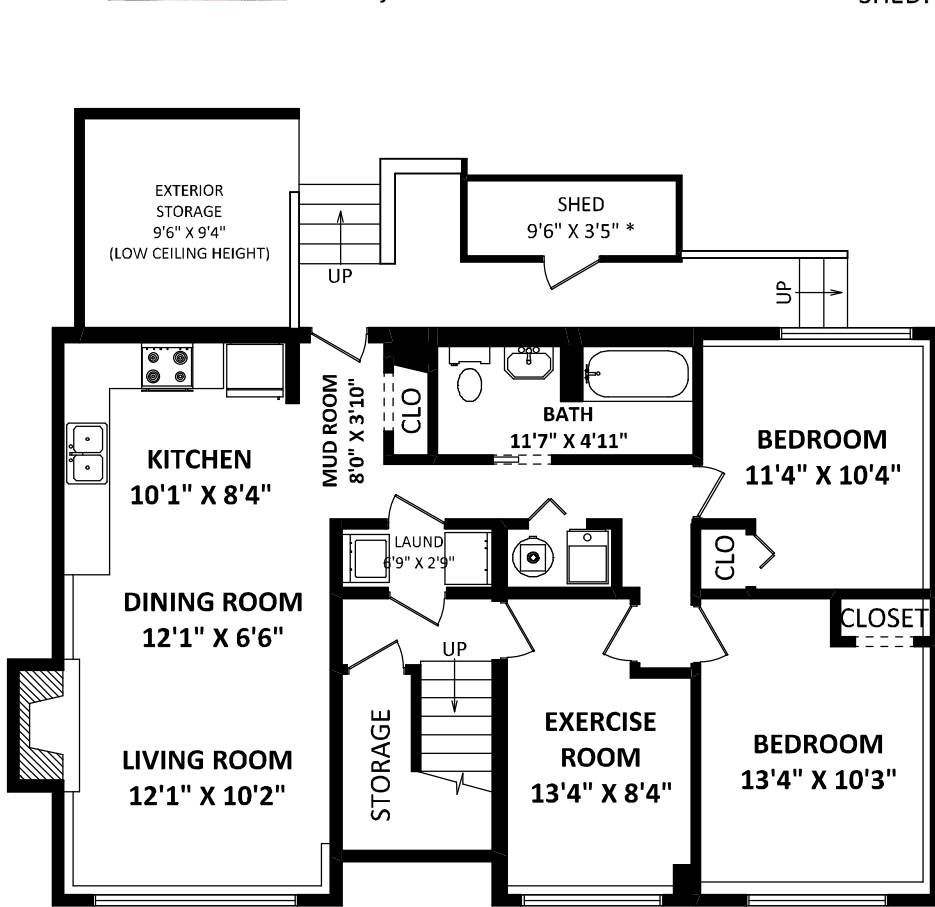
SHED

EXTERIOR STORAGE 9'6" X 9'4" (LOW CEILING HEIGHT)

UP

SHED 9'6" X 3'5" *

UP

MUD ROOM 8'0" X 3'10"

CLO

BATH 11'7" X 4'11"

BEDROOM 11'4" X 10'4"

KITCHEN 10'1" X 8'4"

LAUND 6'9" X 2'9"

CLO

DINING ROOM 12'1" X 6'6"

CLOSET

UP

EXERCISE ROOM 13'4" X 8'4"

BEDROOM 13'4" X 10'3"

STORAGE

LIVING ROOM 12'1" X 10'2"